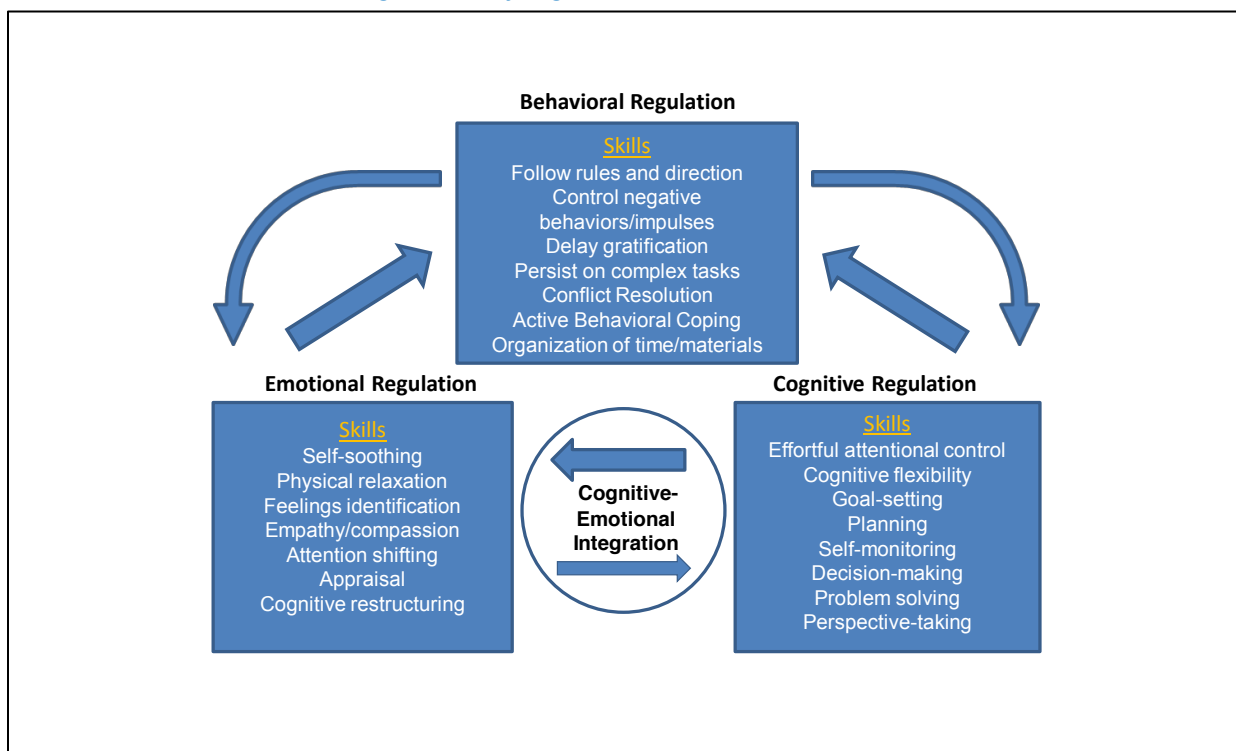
Behavioral Regulation

Skills
Follow rules and direction
Control negative behaviors/impulses
Delay gratification
Persist on complex tasks
Conflict Resolution
Active Behavioral Coping
Organization of time/materials

Emotional Regulation

Skills
Self-soothing
Physical relaxation
Feelings identification
Empathy/compassion
Attention shifting
Appraisal
Cognitive restructuring

Cognitive-Emotional Integration

Cognitive Regulation

Skills
Effortful attentional control
Cognitive flexibility
Goal-setting
Planning
Self-monitoring
Decision-making
Problem solving
Perspective-taking